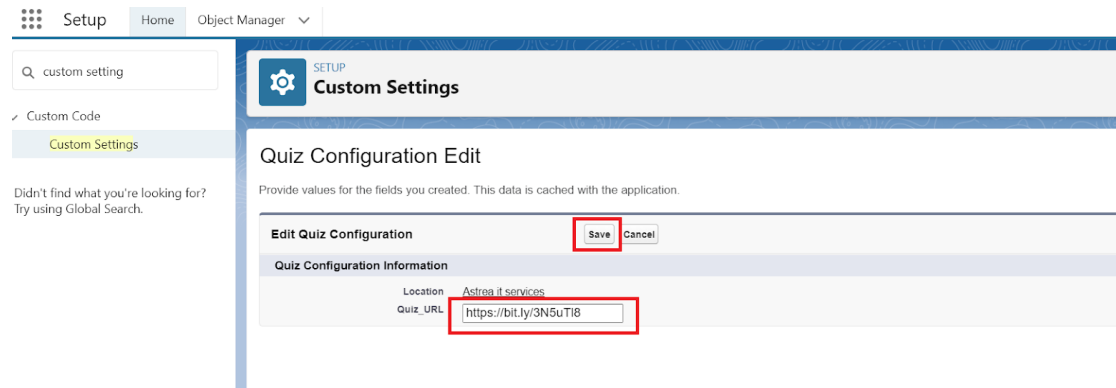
Setup Home Object Manager

custom setting

Custom Code

Custom Settings

Didn't find what you're looking for? Try using Global Search.

SETUP
Custom Settings

Quiz Configuration Edit

Provide values for the fields you created. This data is cached with the application.

Edit Quiz Configuration Save Cancel

Quiz Configuration Information

Location Astrea it services

Quiz_URL https://bit.ly/3N5uTl8